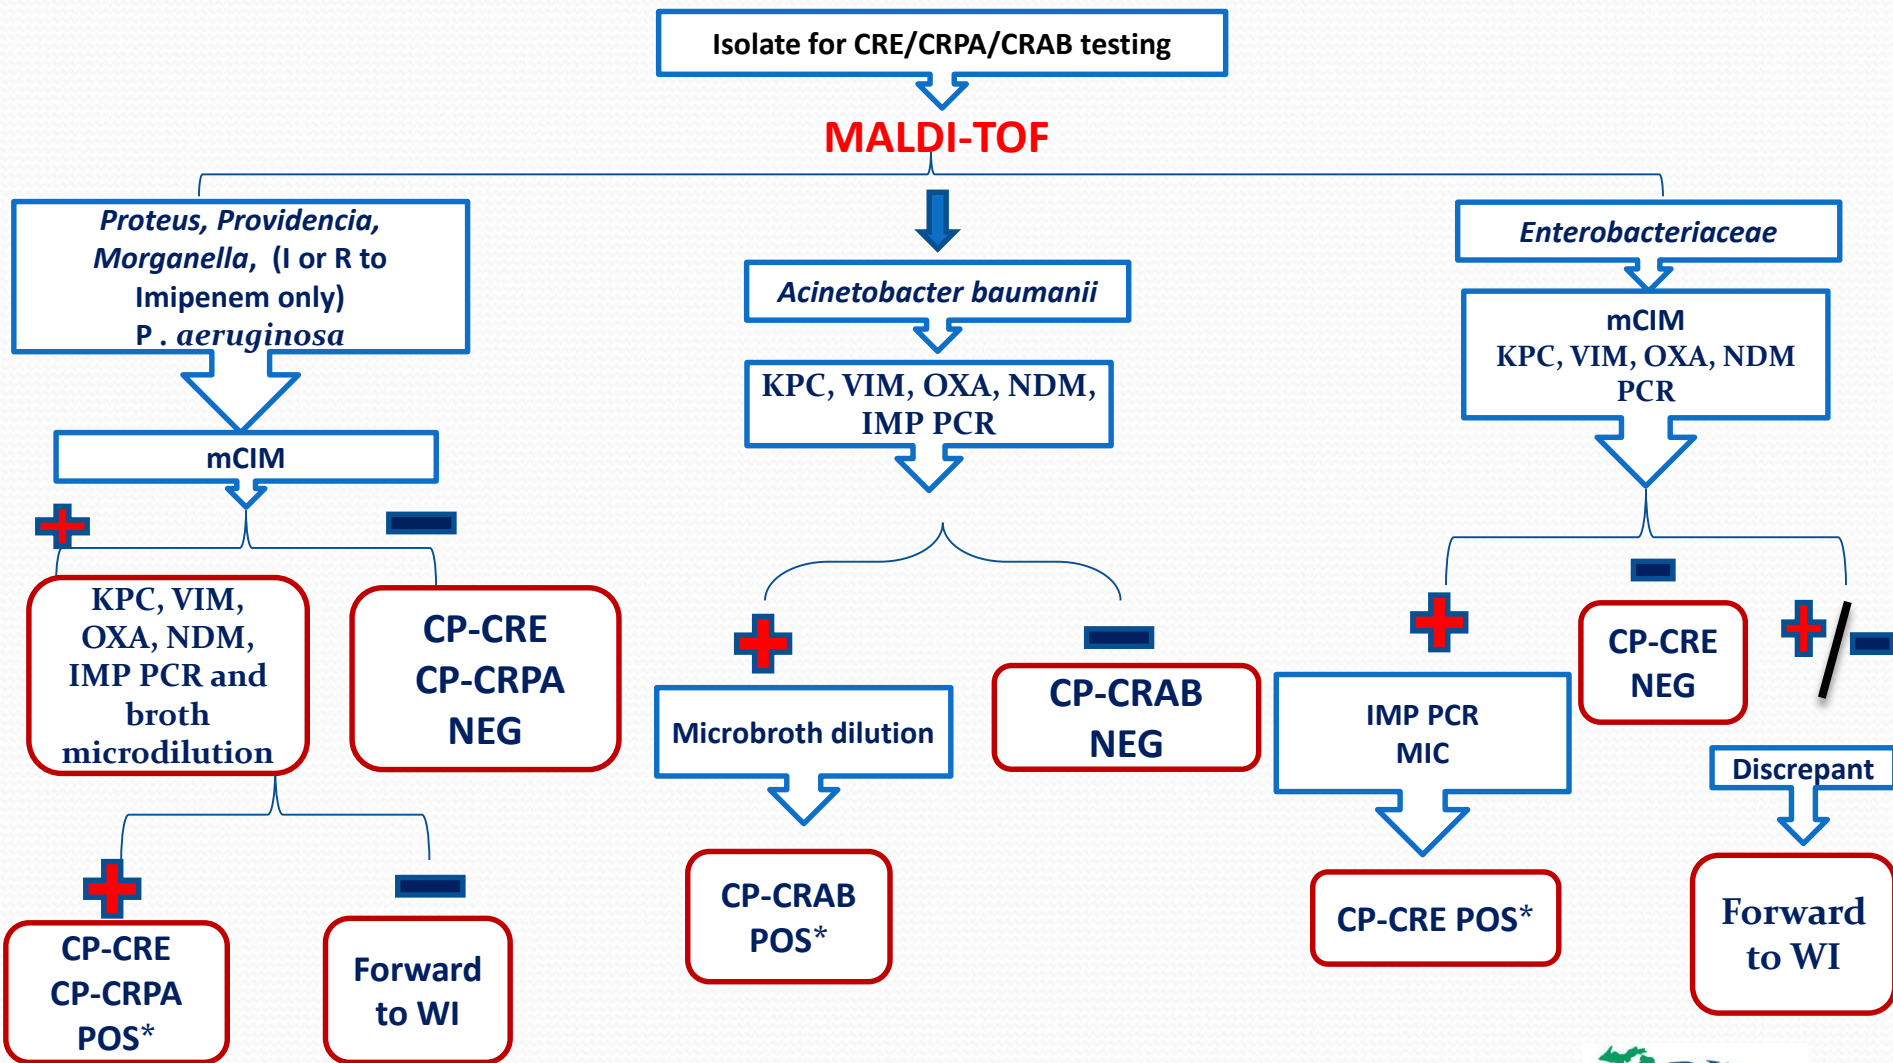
Isolate for CRE/CRPA/CRAB testing

MALDI-TOF

*Proteus, Providencia, Morganella*, (I or R to Imipenem only) P . *aeruginosa*

mCIM

KPC, VIM, OXA, NDM, IMP PCR and broth microdilution

CP-CRE CP-CRPA NEG

CP-CRE CP-CRPA POS*

Forward to WI

*Acinetobacter baumanii*

KPC, VIM, OXA, NDM, IMP PCR

Microbroth dilution

CP-CRAB NEG

CP-CRAB POS*

*Enterobacteriaceae*

mCIM KPC, VIM, OXA, NDM PCR

IMP PCR MIC

CP-CRE NEG

Discrepant

CP-CRE POS*

Forward to WI